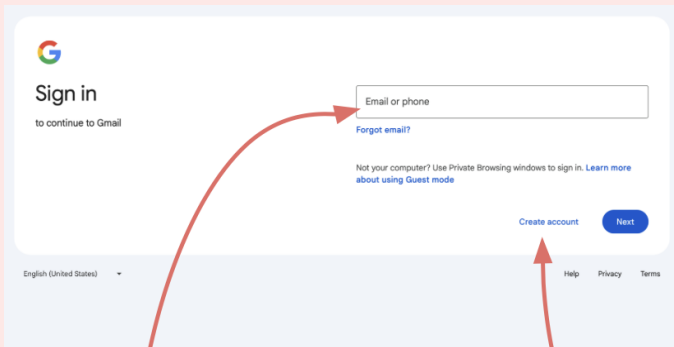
G

Sign in

to continue to Gmail

Email or phone

Forgot email?

Not your computer? Use Private Browsing windows to sign in. Learn more about using Guest mode

Create account

Next

English (United States)

Help

Privacy

Terms